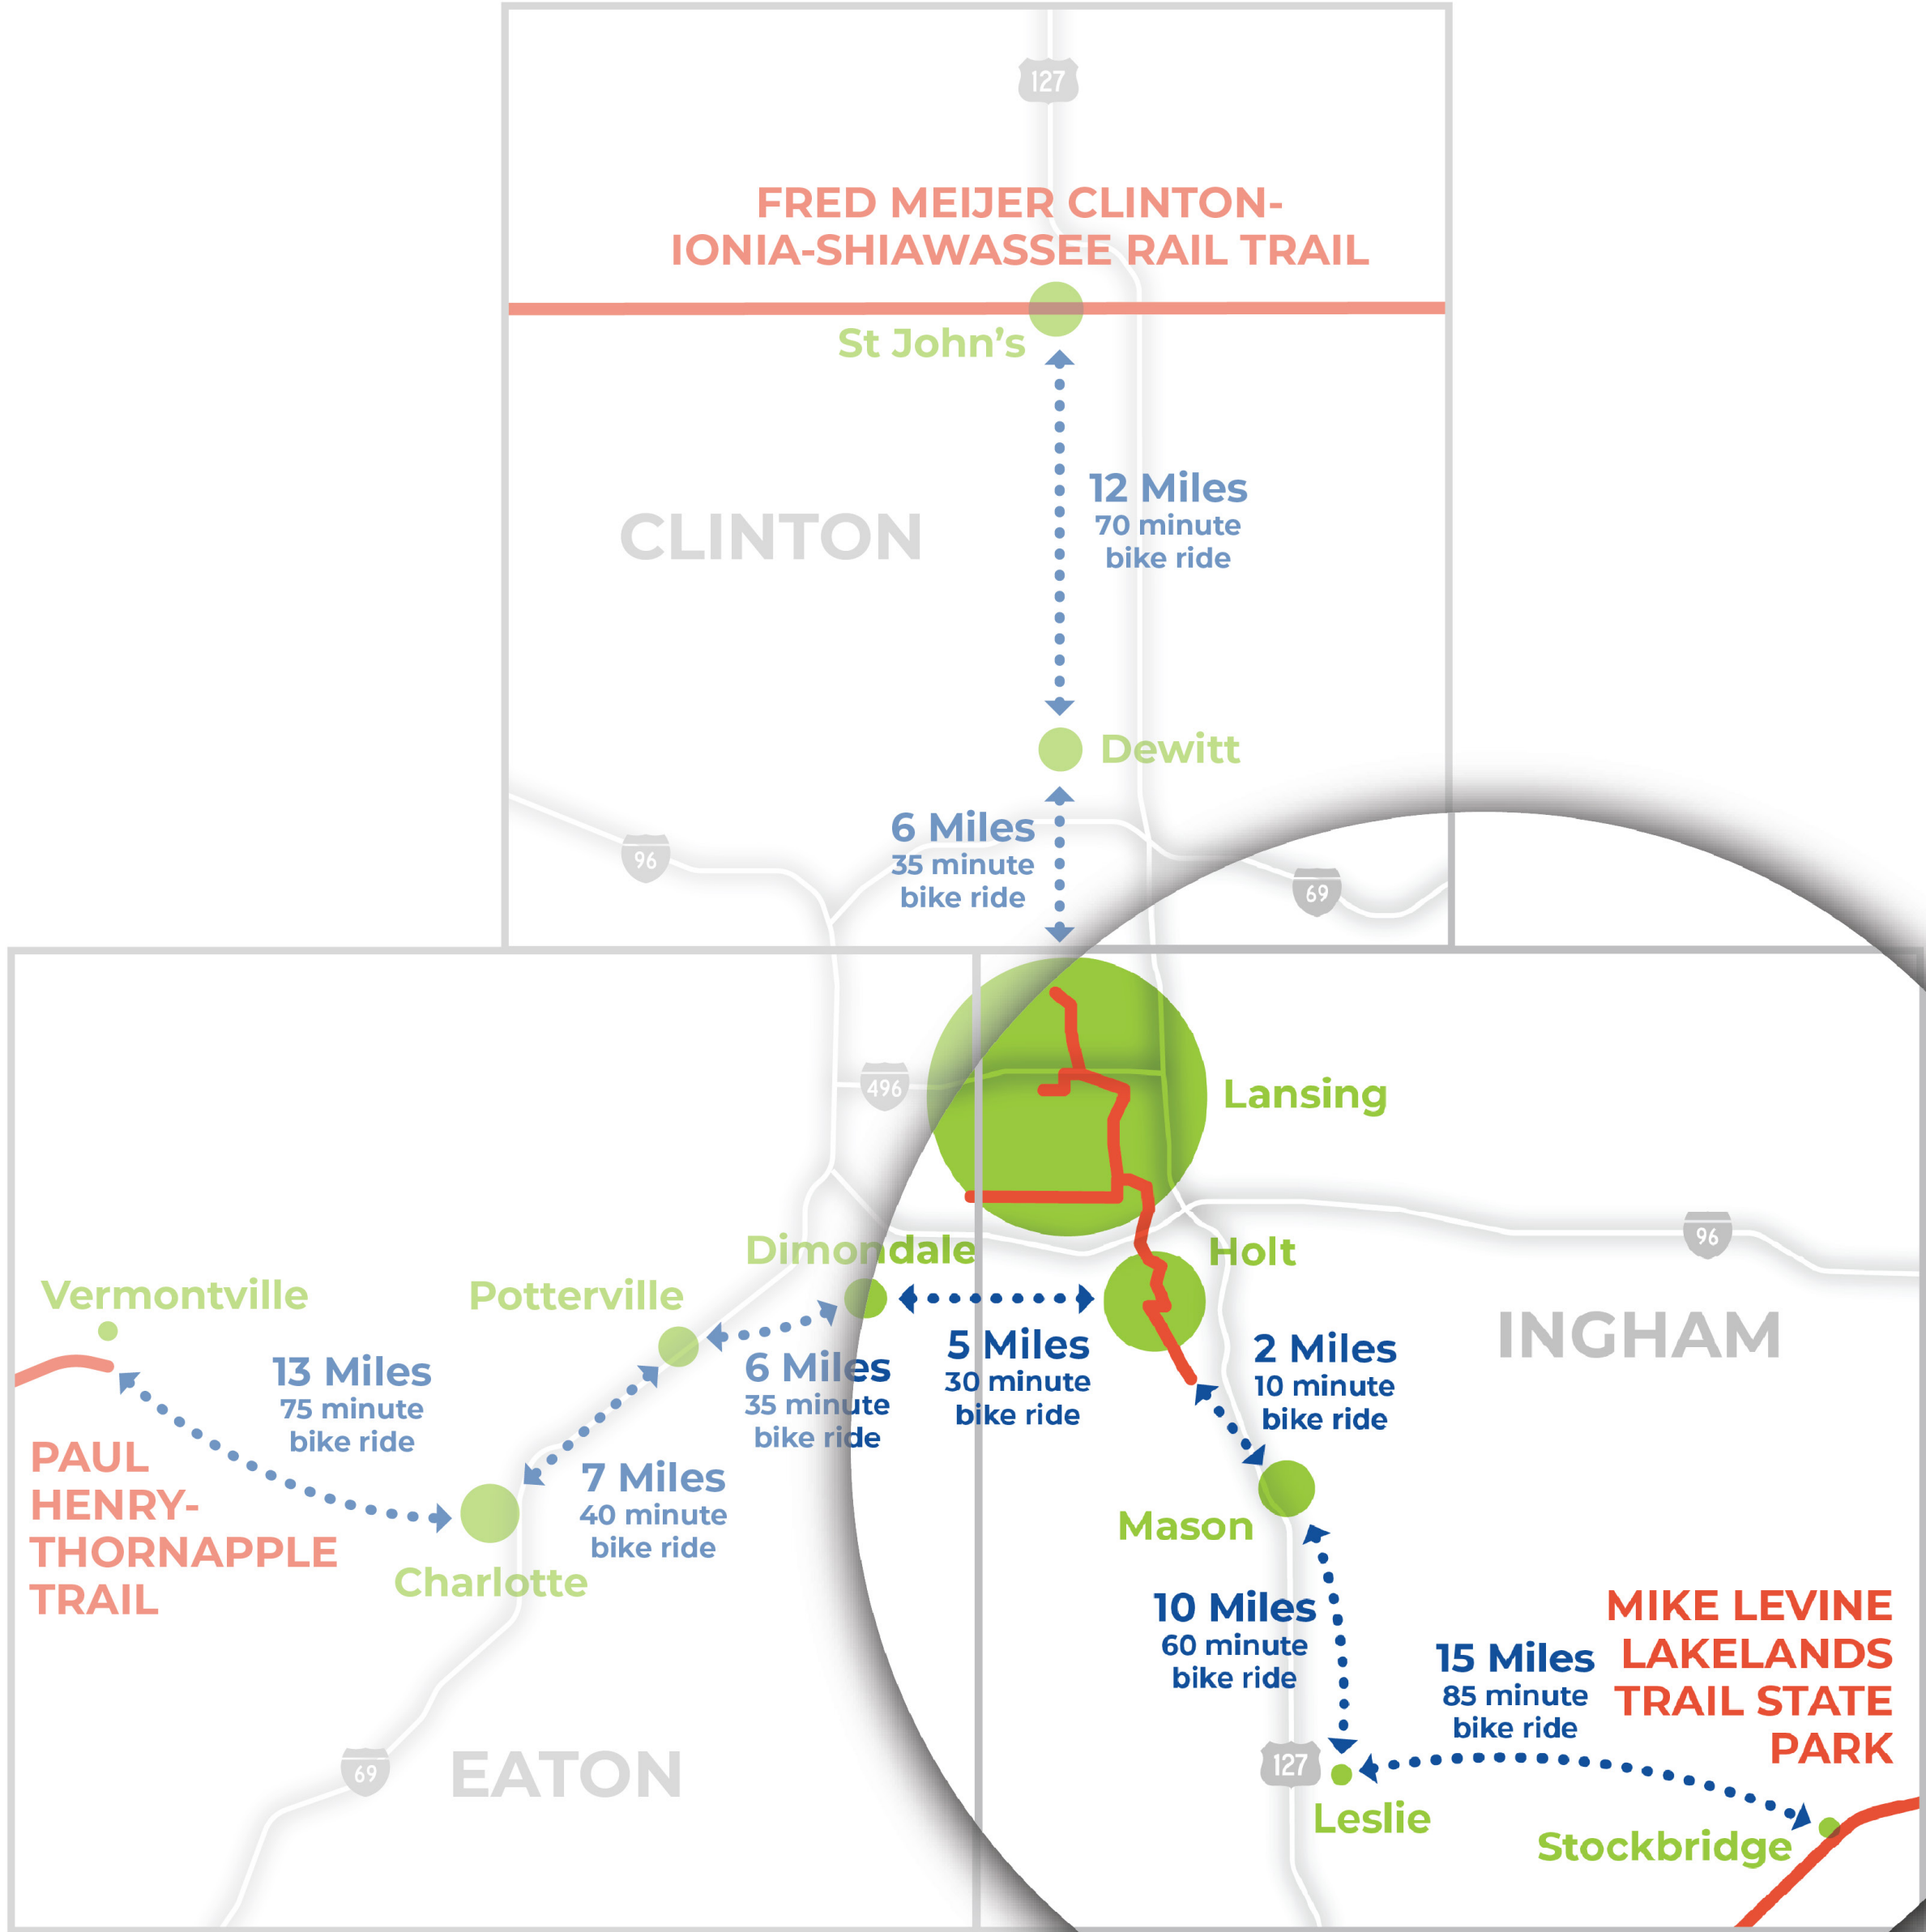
127

FRED MEIJER CLINTON-IONIA-SHIAWASSEE RAIL TRAIL

St John's

12 Miles
70 minute bike ride

CLINTON

Dewitt

6 Miles
35 minute bike ride

96

69

496

Lansing

Dimondale

Holt

96

INGHAM

Vermontville

Potterville

13 Miles
75 minute bike ride

6 Miles
35 minute bike ride

5 Miles
30 minute bike ride

2 Miles
10 minute bike ride

PAUL HENRY-THORNAPPLE TRAIL

7 Miles
40 minute bike ride

Charlotte

Mason

10 Miles
60 minute bike ride

MIKE LEVINE LAKELANDS TRAIL STATE PARK

15 Miles
85 minute bike ride

69

EATON

127

Leslie

Stockbridge